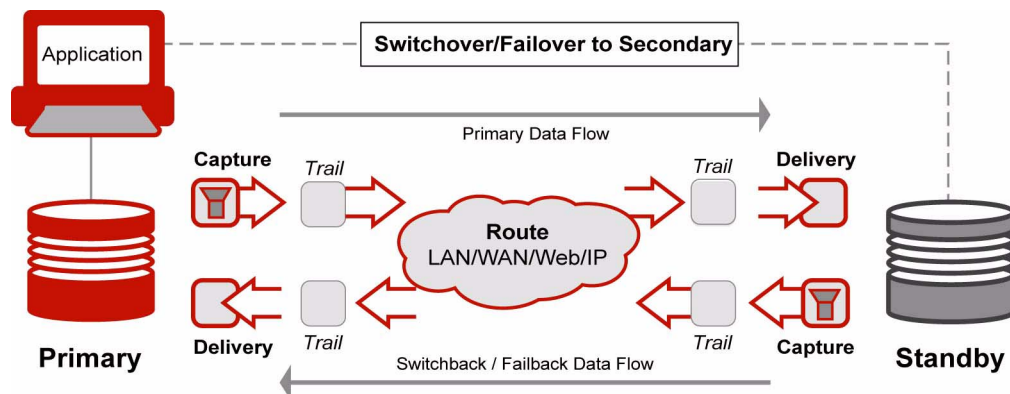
Application

Switchover/Failover to Secondary

Primary Data Flow

Capture

Trail

Trail

Delivery

Route
LAN/WAN/Web/IP

Delivery

Trail

Trail

Capture

Primary

Switchback / Failback Data Flow

Standby